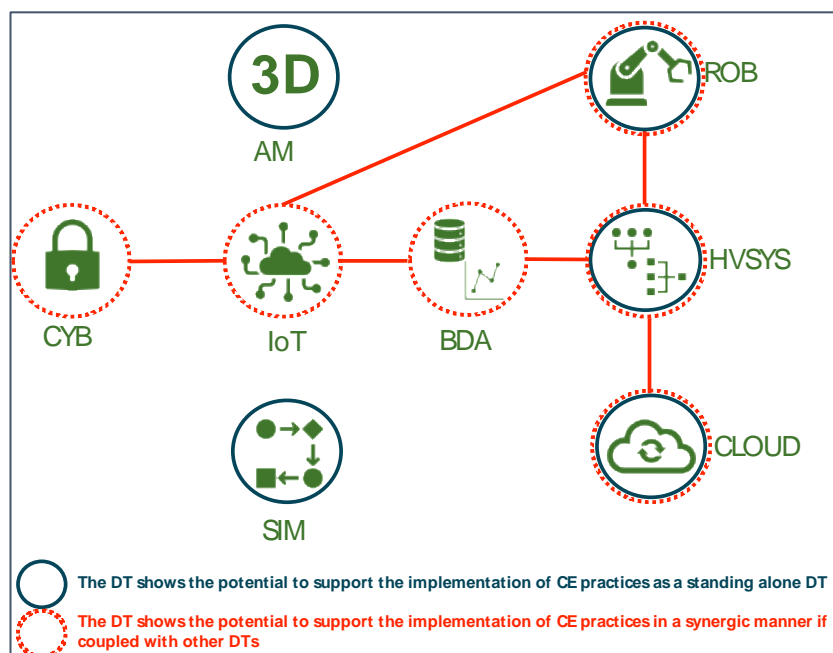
3D

AM

ROB

CYB

IoT

BDA

HVSYS

CLOUD

SIM

The DT shows the potential to support the implementation of CE practices as a standing alone DT

The DT shows the potential to support the implementation of CE practices in a synergic manner if coupled with other DTs